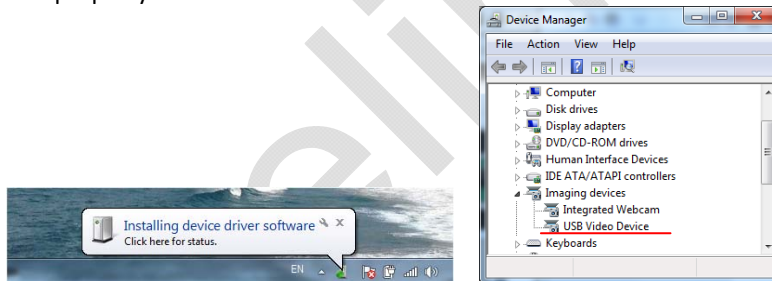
properly

Installing device driver software
Click here for status.

EN

Device Manager

File Action View Help

Computer
Disk drives
Display adapters
DVD/CD-ROM drives
Human Interface Devices
IDE ATA/ATAPI controllers
Imaging devices
Integrated Webcam
USB Video Device
Keyboards